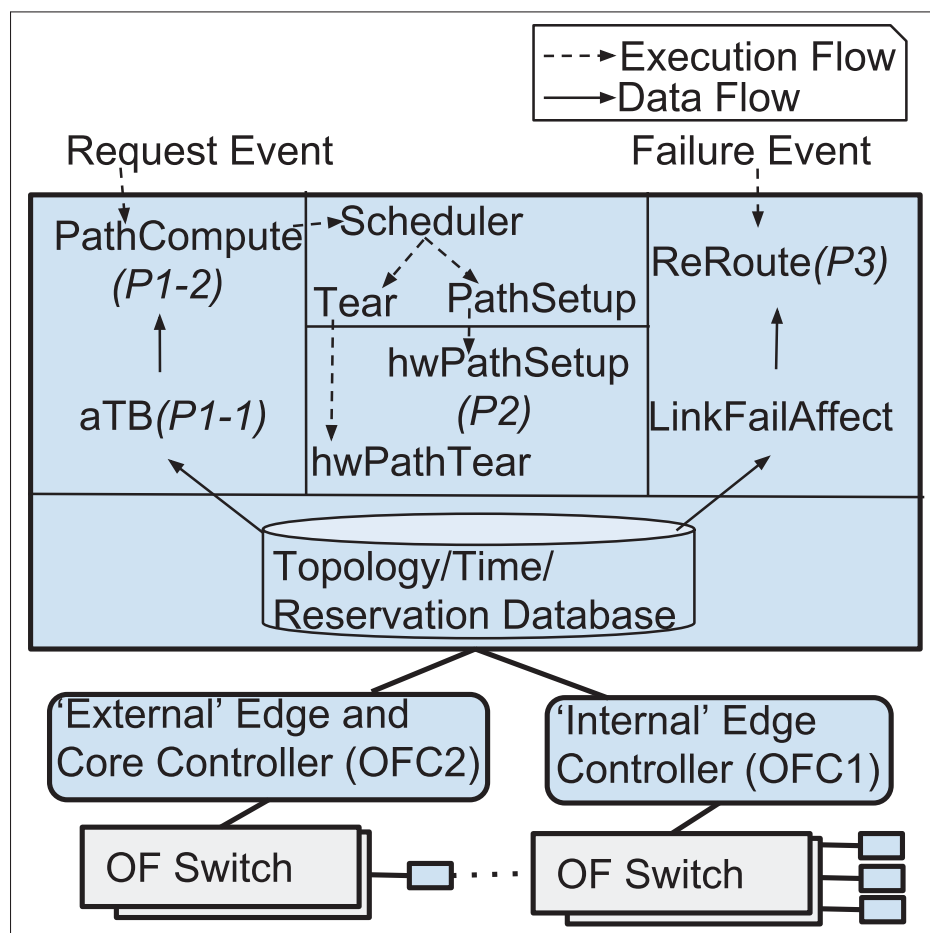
Execution Flow
Data Flow

Request Event

Failure Event

PathCompute
(P1-2)

Scheduler

Tear

PathSetup

ReRoute(P3)

hwPathSetup
(P2)

aTB(P1-1)

LinkFailAffect

hwPathTear

Topology/Time/
Reservation Database

'External' Edge and Core Controller (OFC2)

'Internal' Edge Controller (OFC1)

OF Switch

OF Switch